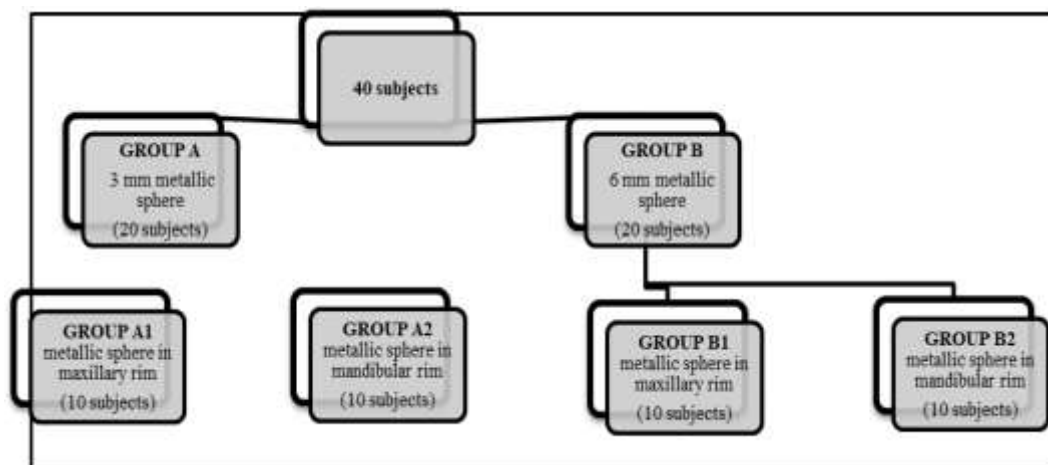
40 subjects

GROUP A
3 mm metallic sphere
(20 subjects)

GROUP B
6 mm metallic sphere
(20 subjects)

GROUP A1
metallic sphere in maxillary rim
(10 subjects)

GROUP A2
metallic sphere in mandibular rim
(10 subjects)

GROUP B1
metallic sphere in maxillary rim
(10 subjects)

GROUP B2
metallic sphere in mandibular rim
(10 subjects)